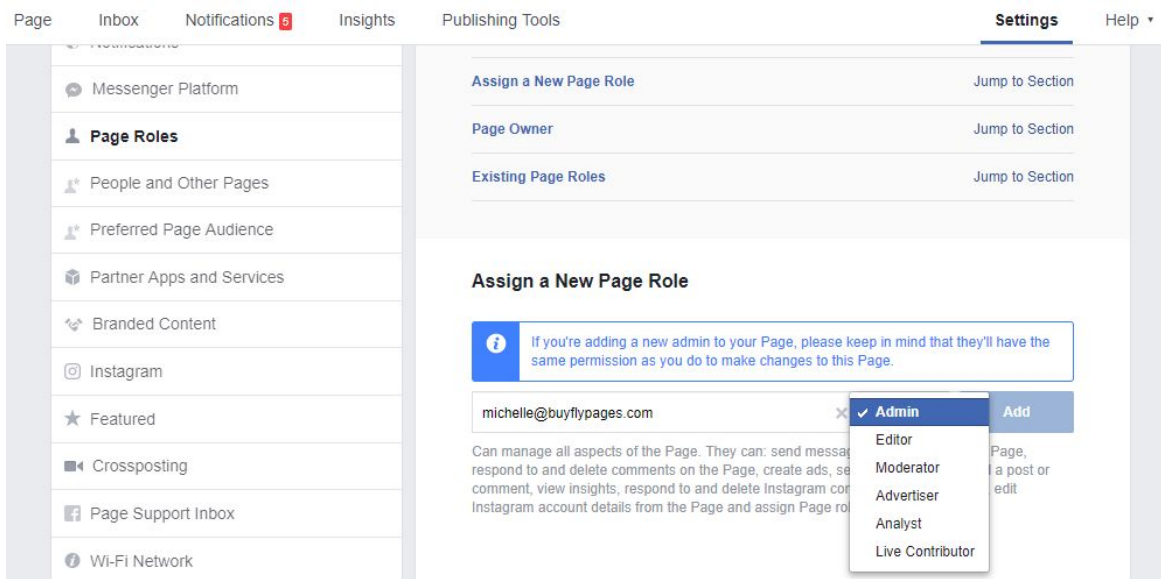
Page Inbox Notifications 5 Insights Publishing Tools Settings Help

Notifications
Messenger Platform
Page Roles
People and Other Pages
Preferred Page Audience
Partner Apps and Services
Branded Content
Instagram
Featured
Crossposting
Page Support Inbox
Wi-Fi Network

Assign a New Page Role Jump to Section
Page Owner Jump to Section
Existing Page Roles Jump to Section

Assign a New Page Role

If you're adding a new admin to your Page, please keep in mind that they'll have the same permission as you do to make changes to this Page.

michelle@buyflypages.com ×

✓ Admin
Editor
Moderator
Advertiser
Analyst
Live Contributor

Add

Can manage all aspects of the Page. They can: send messag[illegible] Page, respond to and delete comments on the Page, create ads, se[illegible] a post or comment, view insights, respond to and delete Instagram co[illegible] edit Instagram account details from the Page and assign Page ro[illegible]